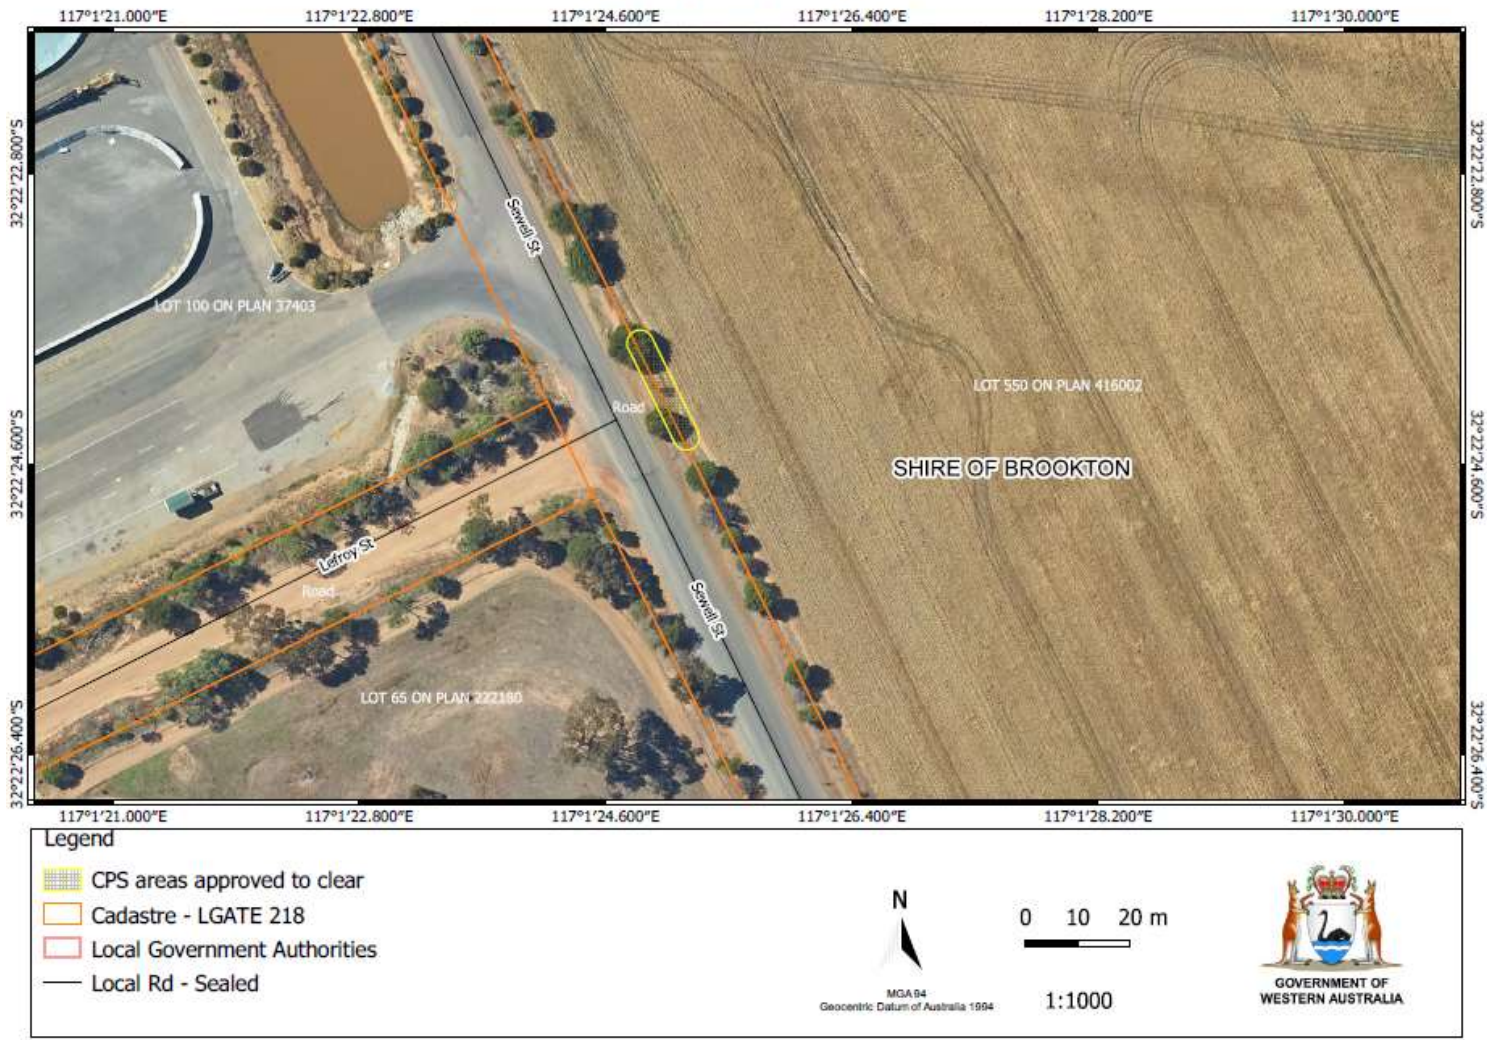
117°1'21.000"E 117°1'22.800"E 117°1'24.600"E 117°1'26.400"E 117°1'28.200"E 117°1'30.000"E

32°22'22.800"S
32°22'24.600"S
32°22'26.400"S

32°22'22.800"S
32°22'24.600"S
32°22'26.400"S

Sewell St

LOT 100 ON PLAN 37403

Road

LOT 550 ON PLAN 416002

SHIRE OF BROOKTON

Lefroy St

Road

Sewell St

LOT 65 ON PLAN 222180

117°1'21.000"E 117°1'22.800"E 117°1'24.600"E 117°1'26.400"E 117°1'28.200"E 117°1'30.000"E

Legend
CPS areas approved to clear
Cadastre - LGATE 218
Local Government Authorities
Local Rd - Sealed

N
MGA 94
Geocentric Datum of Australia 1994

0 10 20 m

1:1000

GOVERNMENT OF
WESTERN AUSTRALIA